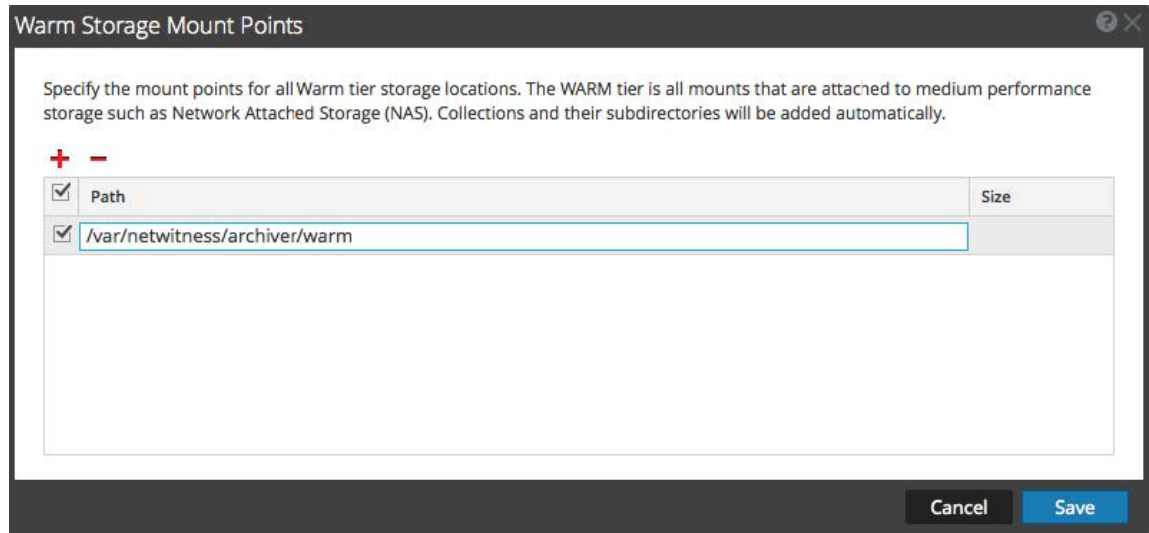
Warm Storage Mount Points

Specify the mount points for all Warm tier storage locations. The WARM tier is all mounts that are attached to medium performance storage such as Network Attached Storage (NAS). Collections and their subdirectories will be added automatically.

+ −

| ☑ | Path | Size |
|---|---|---|
| ☑ | /var/netwitness/archiver/warm | |

Cancel Save